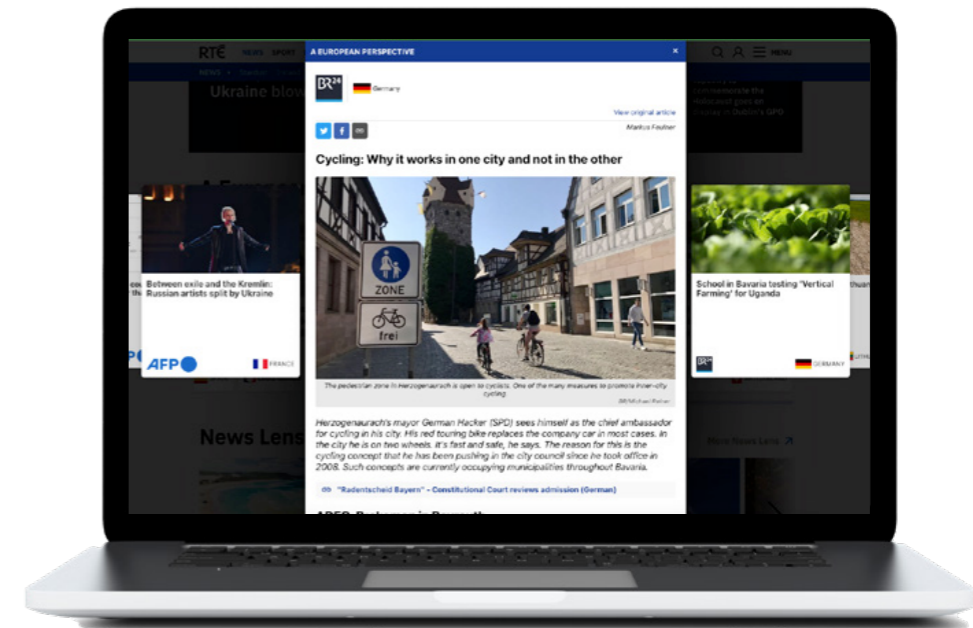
RTÉ NEWS SPORT

A EUROPEAN PERSPECTIVE ×

MENU

NEWS

Ukraine blov

commemorate the Holocaust goes on in Dublin's GPO

BR24

Germany

View original article

Markus Feilner

Cycling: Why it works in one city and not in the other

ZONE

frei

The pedestrian zone in Herzogenaurach is open to cyclists. One of the many measures to promote inner-city cycling.

BR/Michael Reiner

Herzogenaurach's mayor German Hacker (SPD) sees himself as the chief ambassador for cycling in his city. His red touring bike replaces the company car in most cases. In the city he is on two wheels. It's fast and safe, he says. The reason for this is the cycling concept that he has been pushing in the city council since he took office in 2008. Such concepts are currently occupying municipalities throughout Bavaria.

"Radentscheid Bayern" – Constitutional Court reviews admission (German)

Between exile and the Kremlin: Russian artists split by Ukraine

AFP

FRANCE

School in Bavaria testing 'Vertical Farming' for Uganda

GERMANY

News Lens

More News Lens